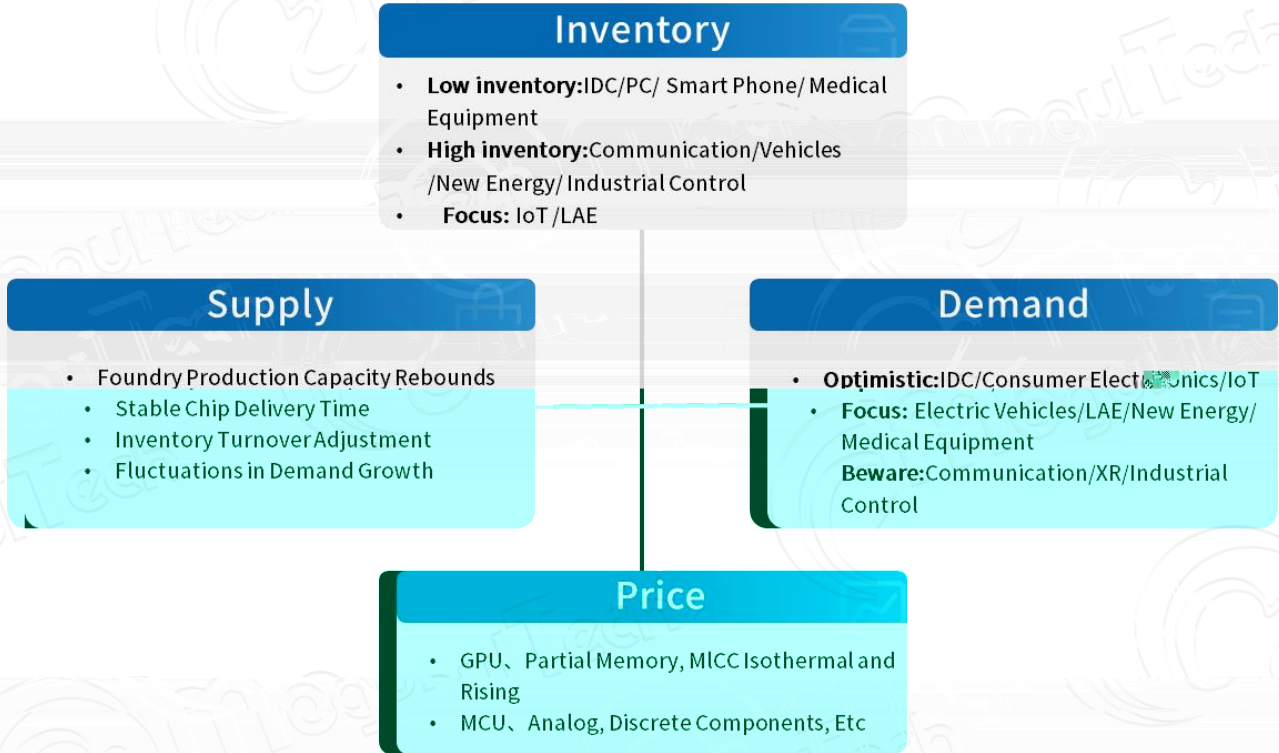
Inventory

- **Low inventory:**IDC/PC/ Smart Phone/ Medical Equipment
- **High inventory:**Communication/Vehicles /New Energy/ Industrial Control
- **Focus:** IoT /LAE

Supply

- Foundry Production Capacity Rebounds
- Stable Chip Delivery Time
- Inventory Turnover Adjustment
- Fluctuations in Demand Growth

Demand

- **Optimistic:**IDC/Consumer Elect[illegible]onics/IoT
- **Focus:** Electric Vehicles/LAE/New Energy/ Medical Equipment
**Beware:**Communication/XR/Industrial Control

Price

- GPU、Partial Memory, MlCC Isothermal and Rising
- MCU、Analog, Discrete Components, Etc